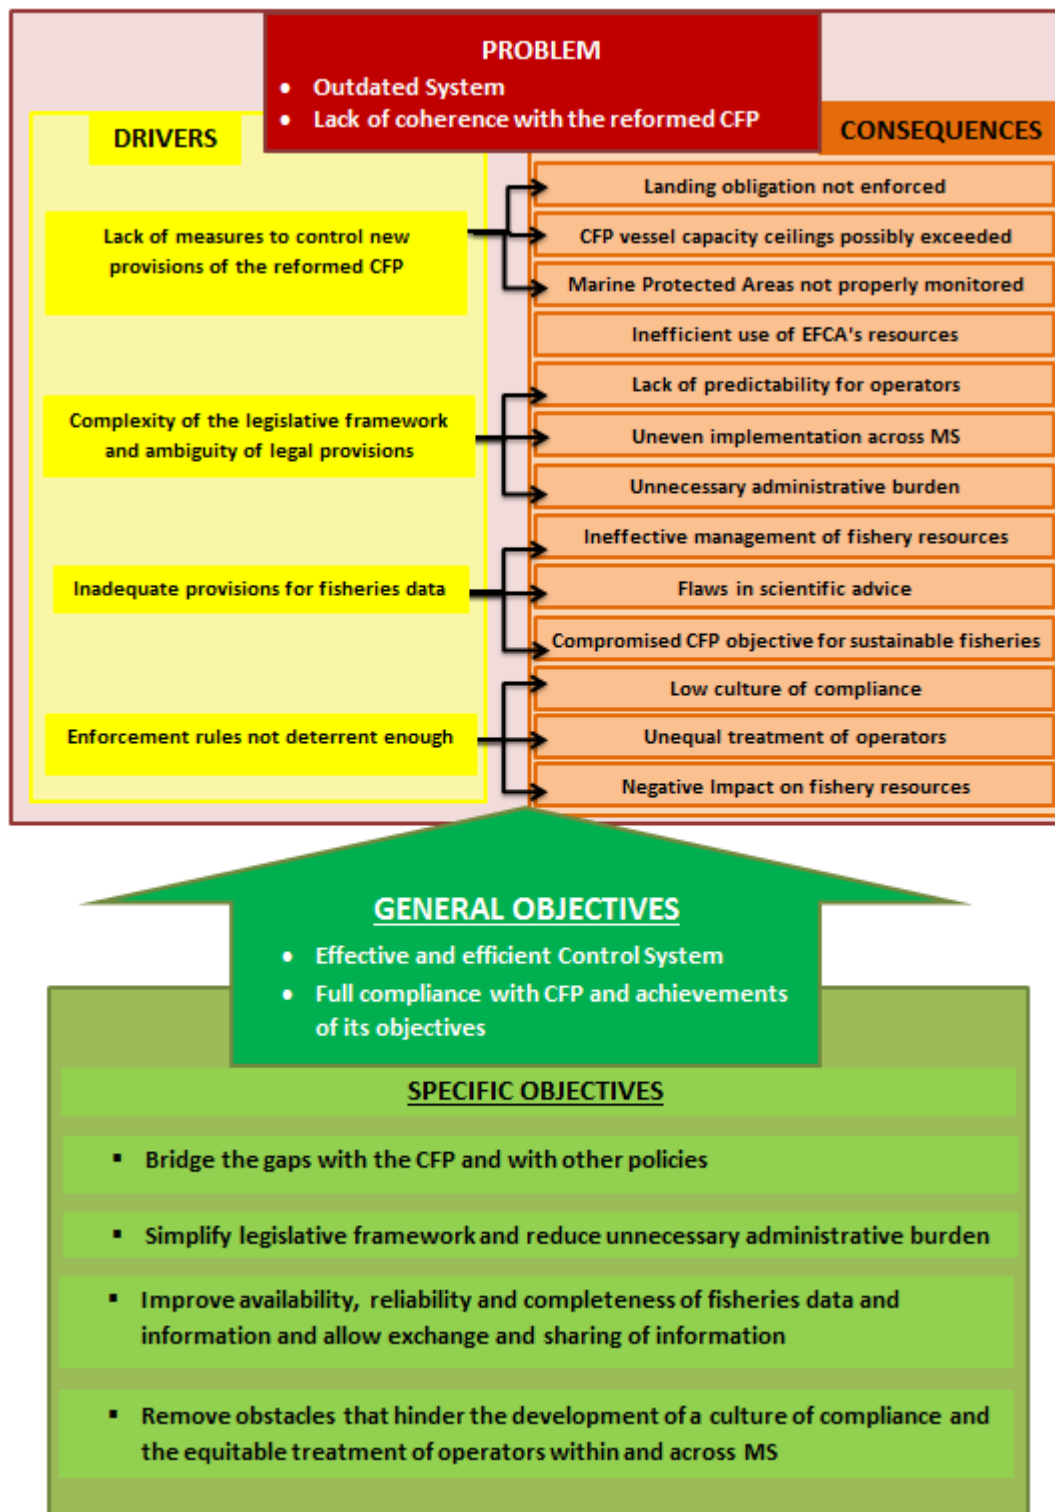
PROBLEM
- Outdated System
- Lack of coherence with the reformed CFP

DRIVERS

CONSEQUENCES

Lack of measures to control new provisions of the reformed CFP

Landing obligation not enforced
CFP vessel capacity ceilings possibly exceeded
Marine Protected Areas not properly monitored
Inefficient use of EFCA's resources

Complexity of the legislative framework and ambiguity of legal provisions

Lack of predictability for operators
Uneven implementation across MS
Unnecessary administrative burden

Inadequate provisions for fisheries data

Ineffective management of fishery resources
Flaws in scientific advice
Compromised CFP objective for sustainable fisheries

Enforcement rules not deterrent enough

Low culture of compliance
Unequal treatment of operators
Negative Impact on fishery resources

GENERAL OBJECTIVES
- Effective and efficient Control System
- Full compliance with CFP and achievements of its objectives

SPECIFIC OBJECTIVES
- Bridge the gaps with the CFP and with other policies
- Simplify legislative framework and reduce unnecessary administrative burden
- Improve availability, reliability and completeness of fisheries data and information and allow exchange and sharing of information
- Remove obstacles that hinder the development of a culture of compliance and the equitable treatment of operators within and across MS